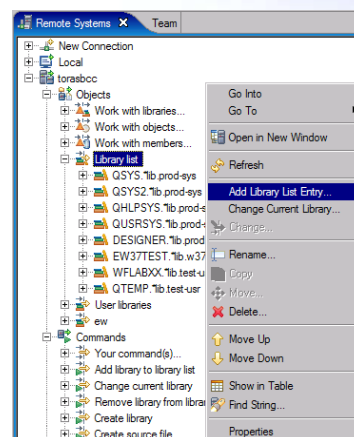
Remote Systems ✕ Team

New Connection
Local
torasbcc
Objects
Work with libraries...
Work with objects...
Work with members...
Library list
QSYS.*lib.prod-sys
QSYS2.*lib.prod-sys
QHLPSYS.*lib.prod-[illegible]
QUSRSYS.*lib.prod-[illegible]
DESIGNER.*lib.prod-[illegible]
EW37TEST.*lib.w37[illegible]
WFLABXX.*lib.test-u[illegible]
QTEMP.*lib.test-usr
User libraries
ew
Commands
Your command(s)...
Add library to library list
Change current library
Remove library from librar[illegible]
Create library
Create source file

Go Into
Go To
Open in New Window
Refresh
Add Library List Entry...
Change Current Library...
Change...
Rename...
Copy
Move...
Delete...
Move Up
Move Down
Show in Table
Find String...
Properties